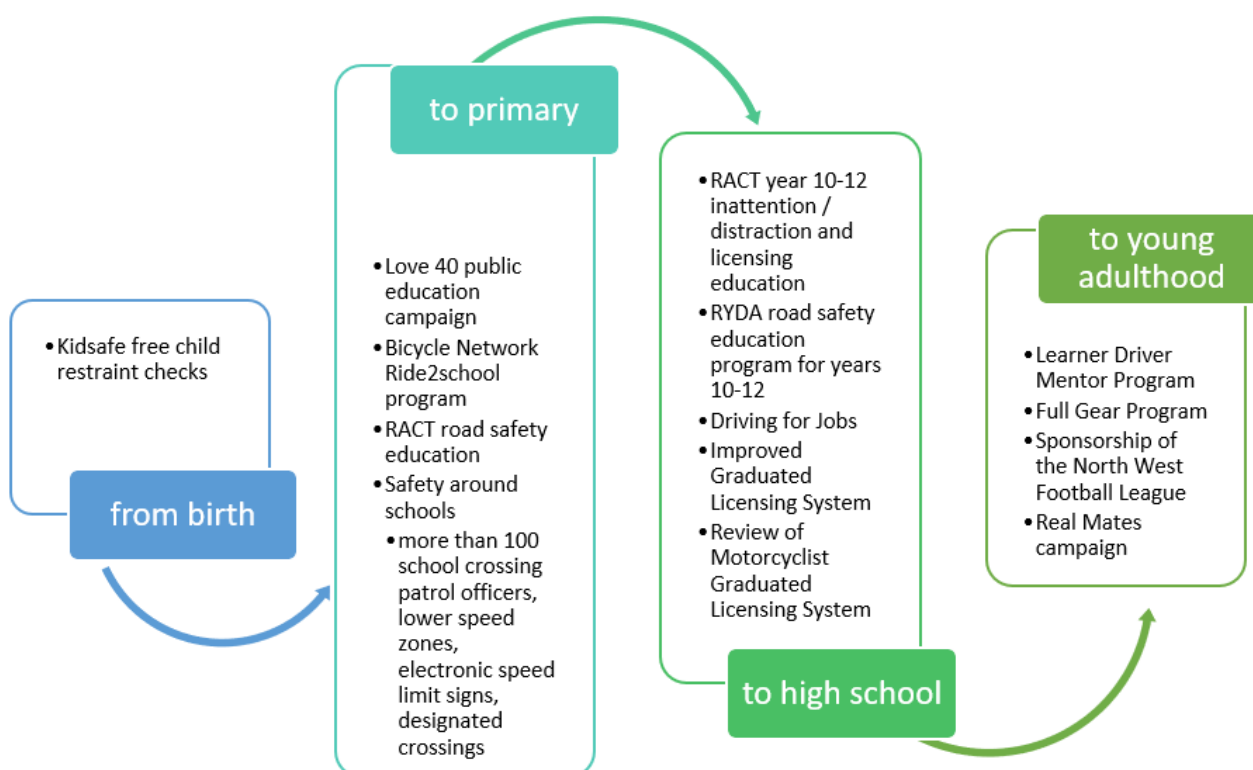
• Kidsafe free child restraint checks

from birth

to primary

• Love 40 public education campaign
• Bicycle Network Ride2school program
• RACT road safety education
• Safety around schools
  • more than 100 school crossing patrol officers, lower speed zones, electronic speed limit signs, designated crossings

• RACT year 10-12 inattention / distraction and licensing education
• RYDA road safety education program for years 10-12
• Driving for Jobs
• Improved Graduated Licensing System
• Review of Motorcyclist Graduated Licensing System

to high school

to young adulthood

• Learner Driver Mentor Program
• Full Gear Program
• Sponsorship of the North West Football League
• Real Mates campaign